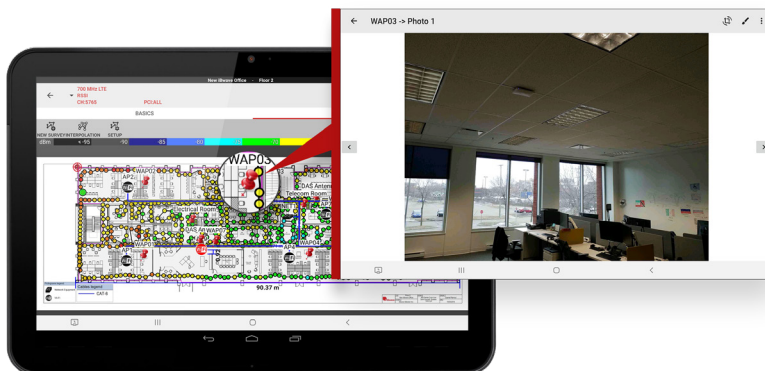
WAP03 -> Photo 1

New iBwave Office Floor 2

700 MHz LTE
RSSI
CH:5765

PCI:ALL

BASICS

NEW SURVEY INTERPOLATION SETUP

dBm < -95 -90 -85 -80

WAP03

WAP02

AP2

DAS Antenna

Telecom Room

Electrical Room

DAS An

WAP01

WAP04

AP1

90.37 m

Cables legend

CAT-6